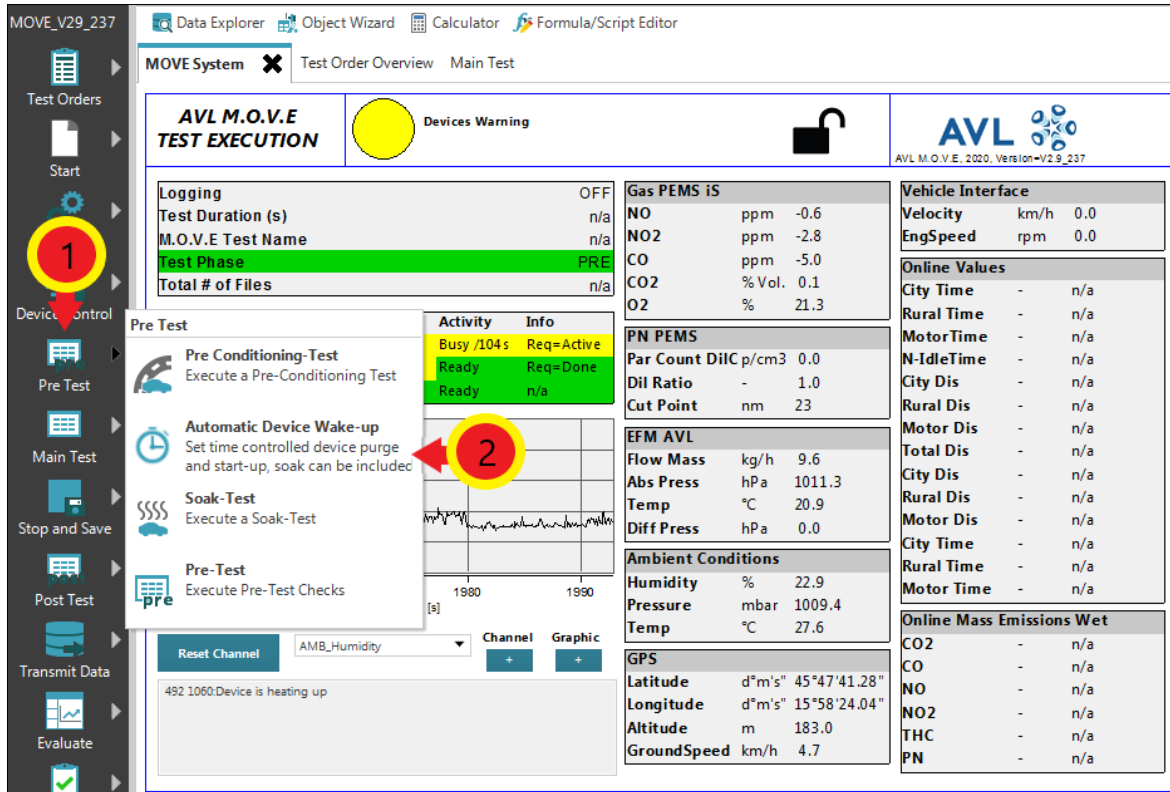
MOVE_V29_237

Test Orders

Start

1

Device Control

Pre Test

Main Test

Stop and Save

Post Test

Transmit Data

Evaluate

Data Explorer  Object Wizard  Calculator  Formula/Script Editor

MOVE System  Test Order Overview  Main Test

AVL M.O.V.E TEST EXECUTION

Devices Warning

AVL

AVL M.O.V.E, 2020, Version=V2.9_237

| | |
|---|---|
| Logging | OFF |
| Test Duration (s) | n/a |
| M.O.V.E Test Name | n/a |
| Test Phase | PRE |
| Total # of Files | n/a |

| Activity | Info |
|---|---|
| Busy /104s | Req=Active |
| Ready | Req=Done |
| Ready | n/a |

Pre Test

Pre Conditioning-Test
Execute a Pre-Conditioning Test

Automatic Device Wake-up
Set time controlled device purge and start-up, soak can be included

2

Soak-Test
Execute a Soak-Test

Pre-Test
Execute Pre-Test Checks

1980  1990
[s]

Reset Channel  AMB_Humidity  Channel +  Graphic +

492 1060:Device is heating up

| Gas PEMS iS | | |
|---|---|---|
| NO | ppm | -0.6 |
| NO2 | ppm | -2.8 |
| CO | ppm | -5.0 |
| CO2 | % Vol. | 0.1 |
| O2 | % | 21.3 |

| PN PEMS | | |
|---|---|---|
| Par Count DilC | p/cm3 | 0.0 |
| Dil Ratio | - | 1.0 |
| Cut Point | nm | 23 |

| EFM AVL | | |
|---|---|---|
| Flow Mass | kg/h | 9.6 |
| Abs Press | hPa | 1011.3 |
| Temp | °C | 20.9 |
| Diff Press | hPa | 0.0 |

| Ambient Conditions | | |
|---|---|---|
| Humidity | % | 22.9 |
| Pressure | mbar | 1009.4 |
| Temp | °C | 27.6 |

| GPS | | |
|---|---|---|
| Latitude | d°m's" | 45°47'41.28" |
| Longitude | d°m's" | 15°58'24.04" |
| Altitude | m | 183.0 |
| GroundSpeed | km/h | 4.7 |

| Vehicle Interface | | |
|---|---|---|
| Velocity | km/h | 0.0 |
| EngSpeed | rpm | 0.0 |

| Online Values | | |
|---|---|---|
| City Time | - | n/a |
| Rural Time | - | n/a |
| MotorTime | - | n/a |
| N-IdleTime | - | n/a |
| City Dis | - | n/a |
| Rural Dis | - | n/a |
| Motor Dis | - | n/a |
| Total Dis | - | n/a |
| City Dis | - | n/a |
| Rural Dis | - | n/a |
| Motor Dis | - | n/a |
| City Time | - | n/a |
| Rural Time | - | n/a |
| Motor Time | - | n/a |

| Online Mass Emissions Wet | | |
|---|---|---|
| CO2 | - | n/a |
| CO | - | n/a |
| NO | - | n/a |
| NO2 | - | n/a |
| THC | - | n/a |
| PN | - | n/a |